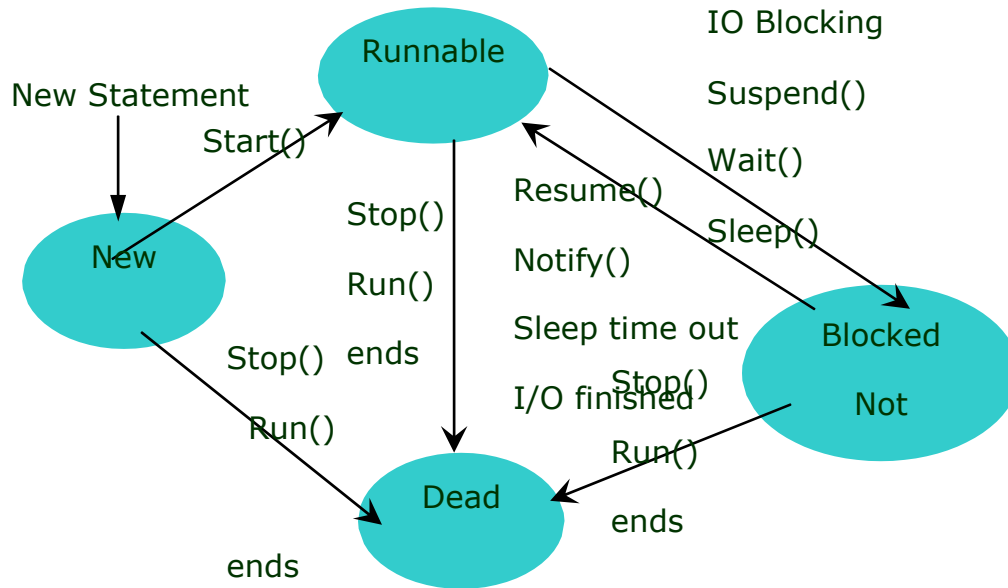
Runnable

IO Blocking

Suspend()

Wait()

Sleep()

New Statement

Start()

New

Stop()

Run()

ends

Resume()

Notify()

Sleep time out

I/O finished

Blocked

Not

Stop()

Run()

Stop()

Run()

ends

Dead

ends